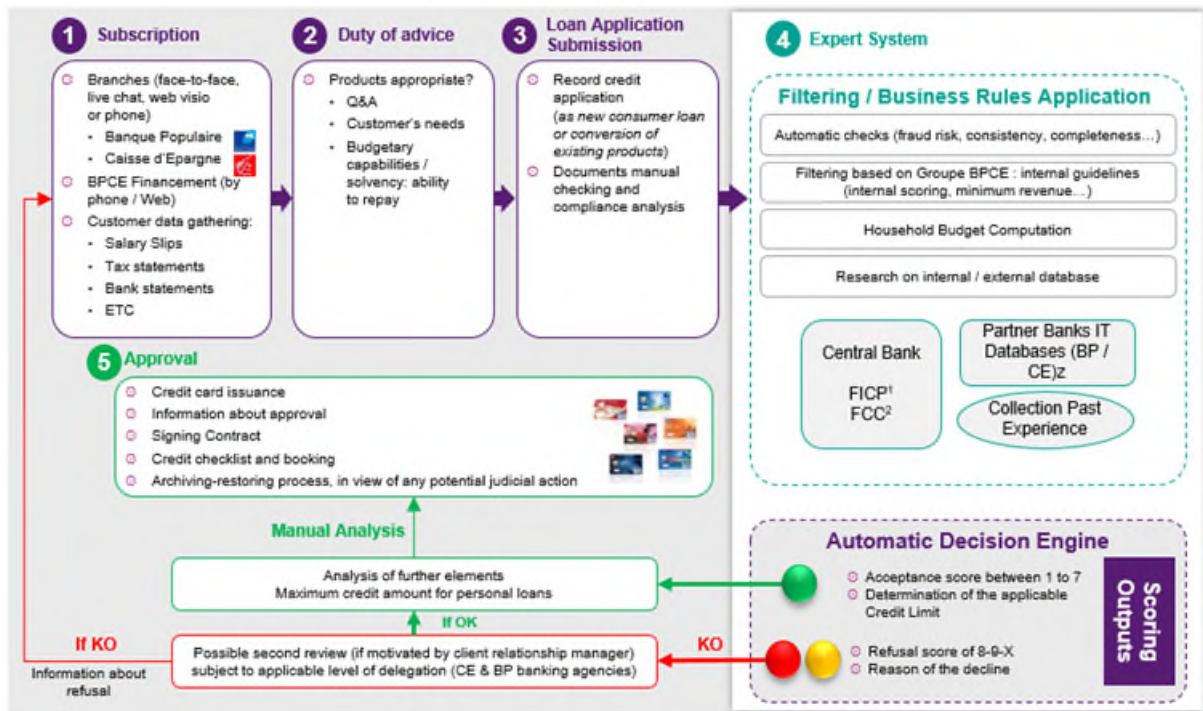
1 Subscription

Branches (face-to-face, live chat, web visio or phone)
- Banque Populaire
- Caisse d'Epargne

BPCE Financement (by phone / Web)

Customer data gathering:
- Salary Slips
- Tax statements
- Bank statements
- ETC

2 Duty of advice

Products appropriate?
- Q&A
- Customer's needs
- Budgetary capabilities / solvency: ability to repay

3 Loan Application Submission

Record credit application (as new consumer loan or conversion of existing products)

Documents manual checking and compliance analysis

4 Expert System

Filtering / Business Rules Application

Automatic checks (fraud risk, consistency, completeness…)

Filtering based on Groupe BPCE : internal guidelines (internal scoring, minimum revenue…)

Household Budget Computation

Research on internal / external database

Central Bank

FICP$^1$
FCC$^2$

Partner Banks IT Databases (BP / CE)z

Collection Past Experience

5 Approval

Credit card issuance
Information about approval
Signing Contract
Credit checklist and booking
Archiving-restoring process, in view of any potential judicial action

Manual Analysis

Analysis of further elements
Maximum credit amount for personal loans

If OK

If KO

Possible second review (if motivated by client relationship manager) subject to applicable level of delegation (CE & BP banking agencies)

Information about refusal

KO

Automatic Decision Engine

Acceptance score between 1 to 7
Determination of the applicable Credit Limit

Refusal score of 8-9-X
Reason of the decline

Scoring Outputs